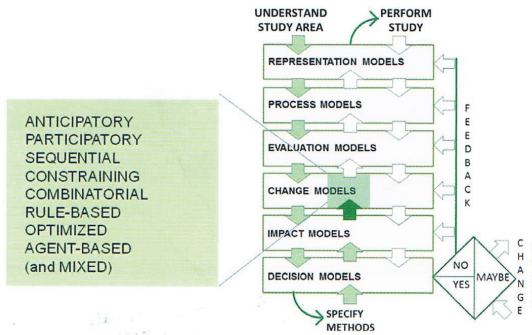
UNDERSTAND STUDY AREA

PERFORM STUDY

REPRESENTATION MODELS

PROCESS MODELS

EVALUATION MODELS

CHANGE MODELS

IMPACT MODELS

DECISION MODELS

SPECIFY METHODS

F E E D B A C K

NO

MAYBE

YES

C H A N G E

ANTICIPATORY
PARTICIPATORY
SEQUENTIAL
CONSTRAINING
COMBINATORIAL
RULE-BASED
OPTIMIZED
AGENT-BASED
(and MIXED)